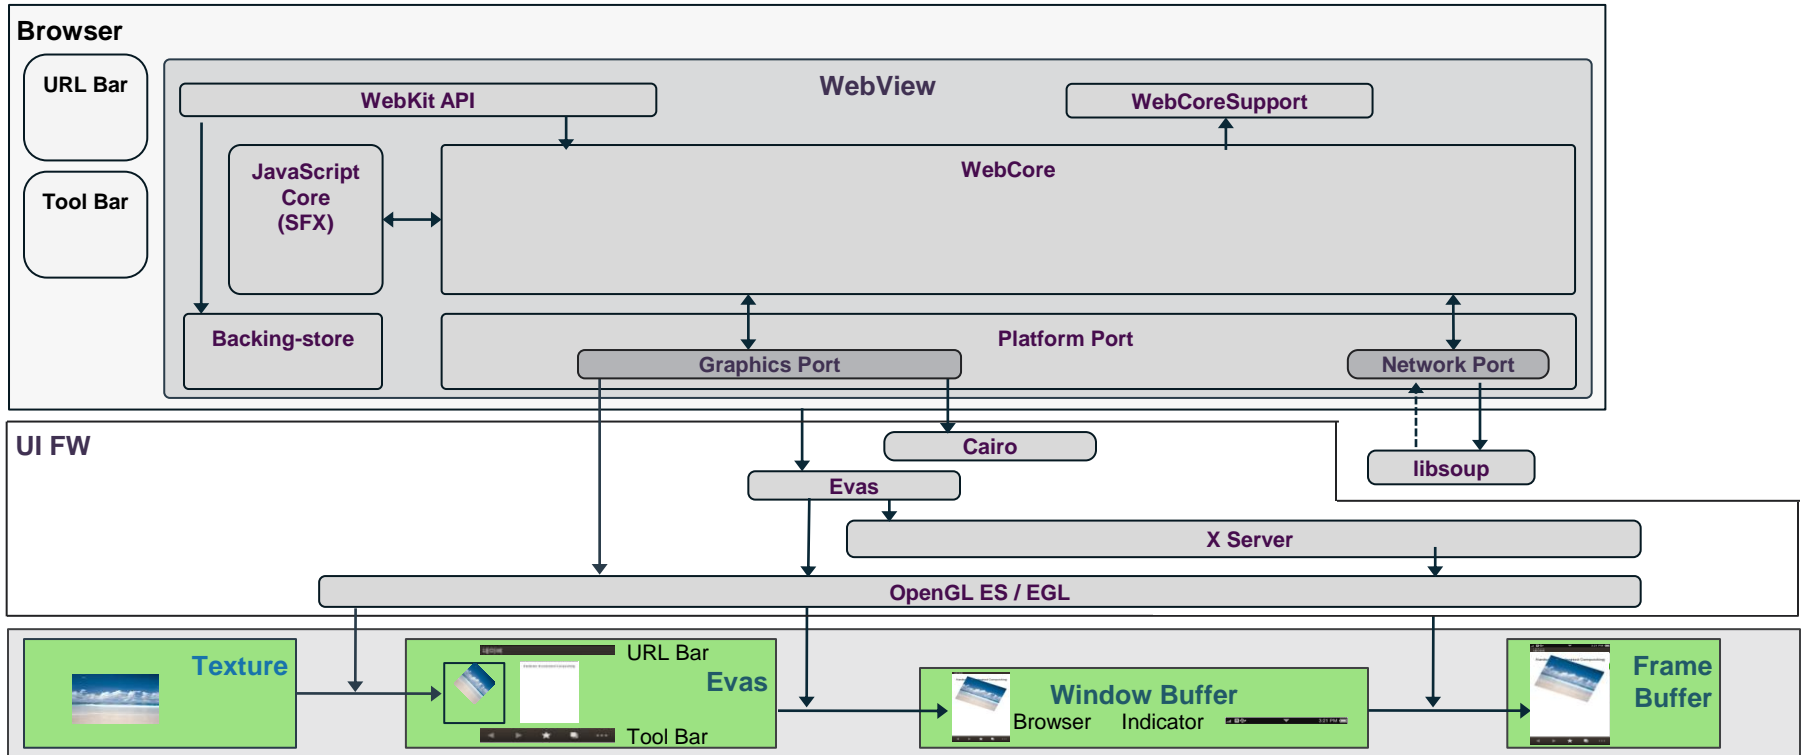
Browser

URL Bar

Tool Bar

WebView

WebKit API

WebCoreSupport

JavaScript Core (SFX)

WebCore

Backing-store

Platform Port

Graphics Port

Network Port

UI FW

Cairo

libsoup

Evas

X Server

OpenGL ES / EGL

Texture

URL Bar

Evas

Tool Bar

Window Buffer

Browser

Indicator

Frame Buffer